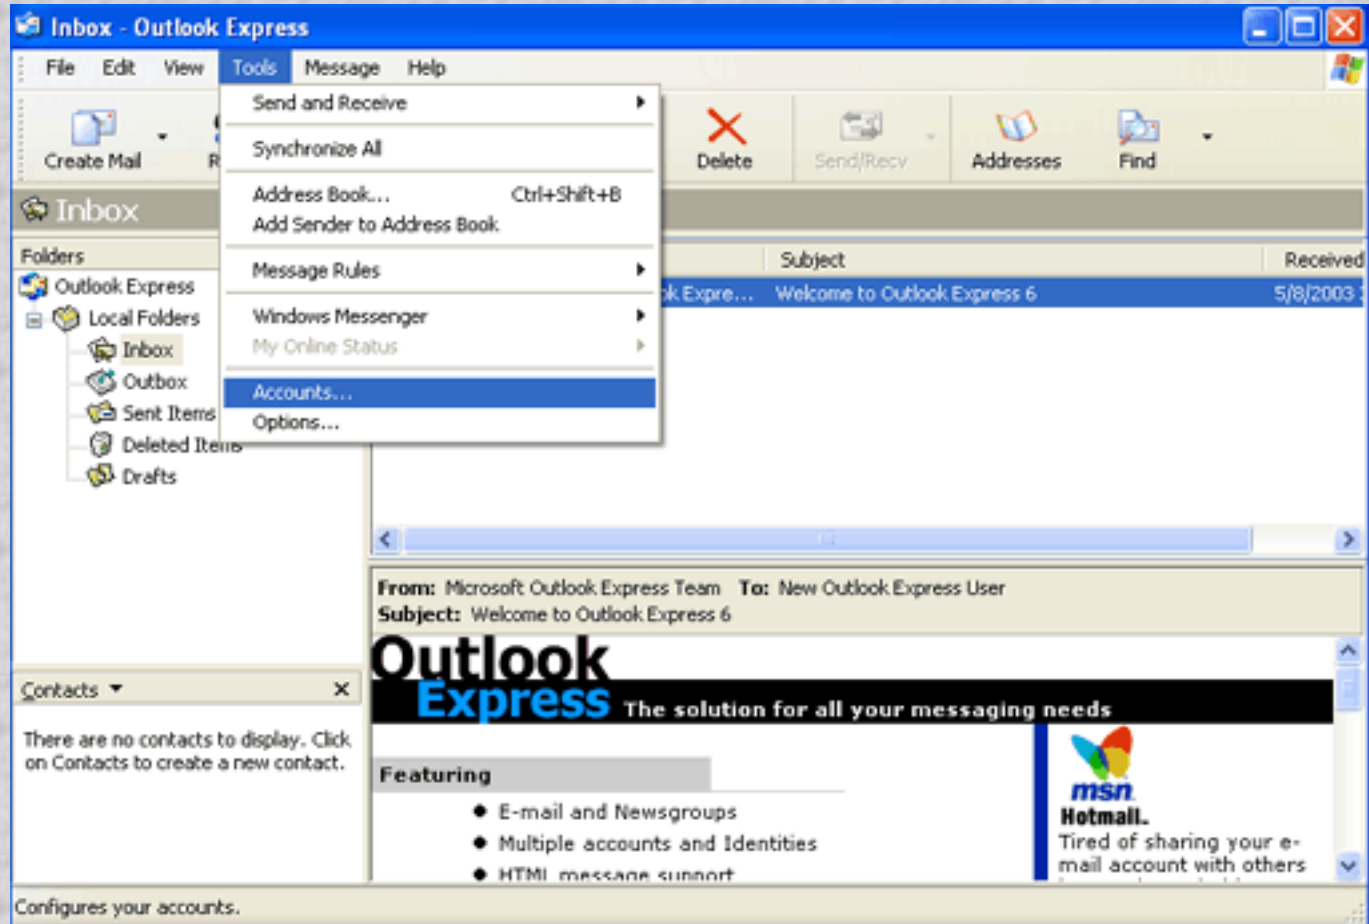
Inbox - Outlook Express

File Edit View Tools Message Help

Create Mail R

Send and Receive
Synchronize All
Address Book... Ctrl+Shift+B
Add Sender to Address Book
Message Rules
Windows Messenger
My Online Status
Accounts...
Options...

Delete Send/Recv Addresses Find

Inbox

Folders
Outlook Express
Local Folders
Inbox
Outbox
Sent Items
Deleted Items
Drafts

Subject Received
k Expre... Welcome to Outlook Express 6 5/8/2003

From: Microsoft Outlook Express Team To: New Outlook Express User
Subject: Welcome to Outlook Express 6

Outlook
Express The solution for all your messaging needs

Featuring
● E-mail and Newsgroups
● Multiple accounts and Identities
● HTML message support

msn
Hotmail.
Tired of sharing your e-mail account with others

Contacts ▼ ×
There are no contacts to display. Click on Contacts to create a new contact.

Configures your accounts.